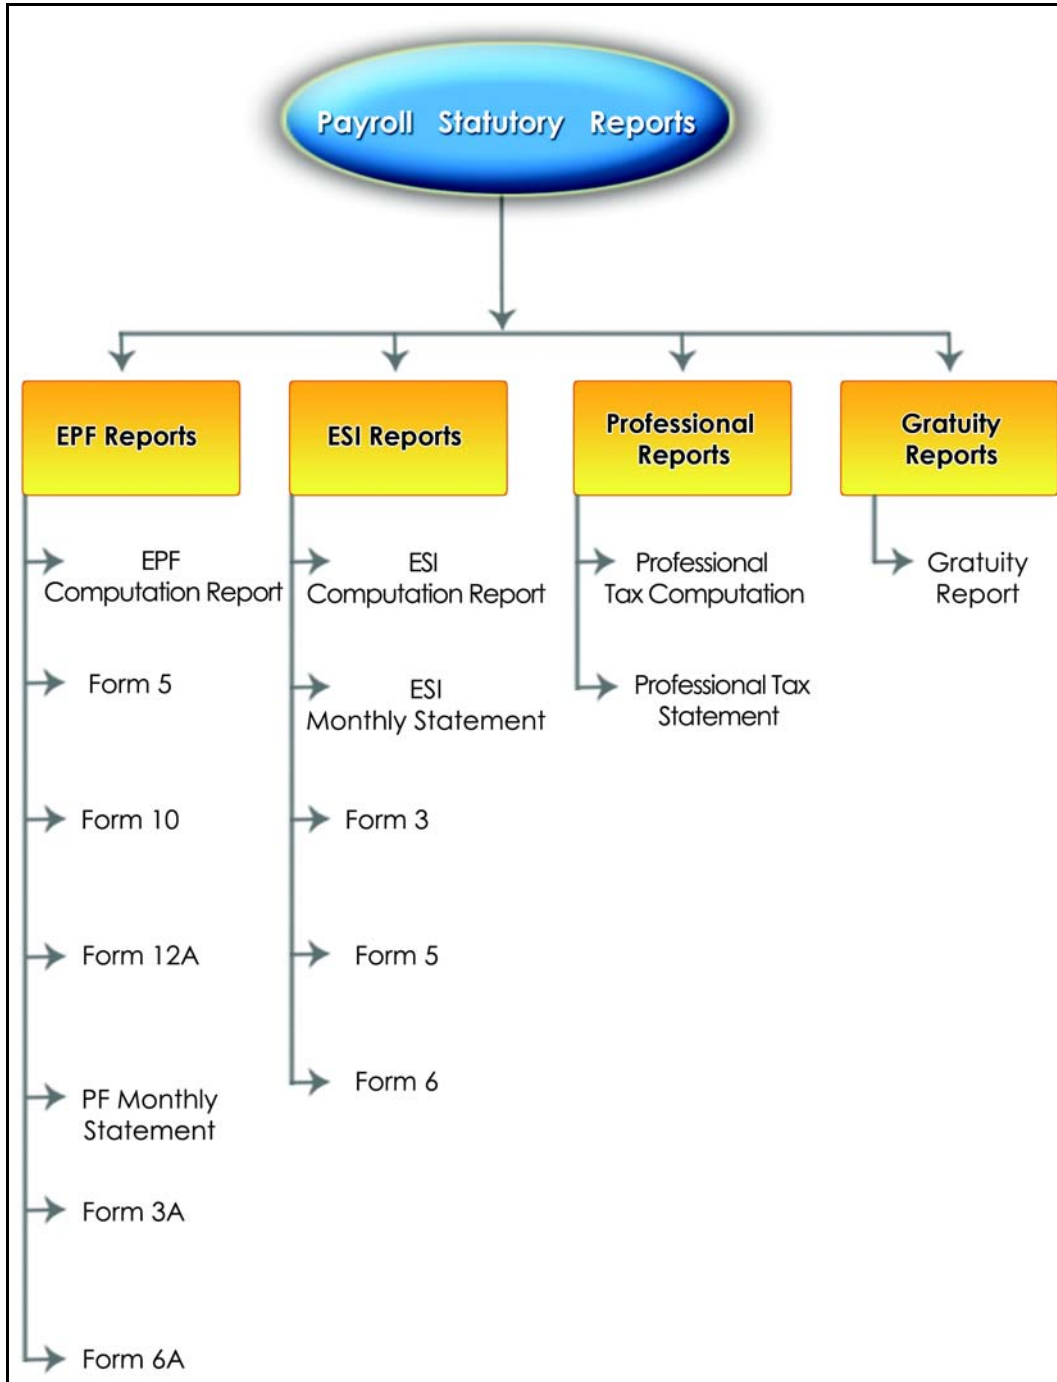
Payroll Statutory Reports

EPF Reports

EPF Computation Report

Form 5

Form 10

Form 12A

PF Monthly Statement

Form 3A

Form 6A

ESI Reports

ESI Computation Report

ESI Monthly Statement

Form 3

Form 5

Form 6

Professional Reports

Professional Tax Computation

Professional Tax Statement

Gratuity Reports

Gratuity Report